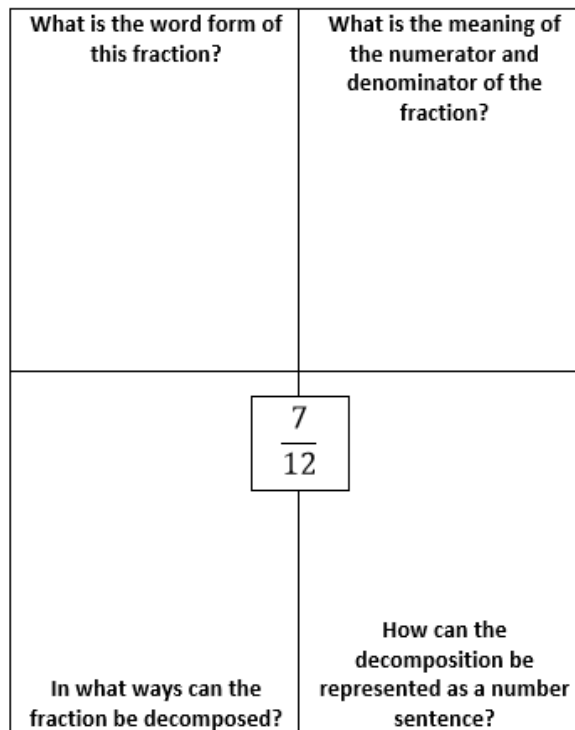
What is the word form of this fraction?

What is the meaning of the numerator and denominator of the fraction?

$\frac{7}{12}$

In what ways can the fraction be decomposed?

How can the decomposition be represented as a number sentence?